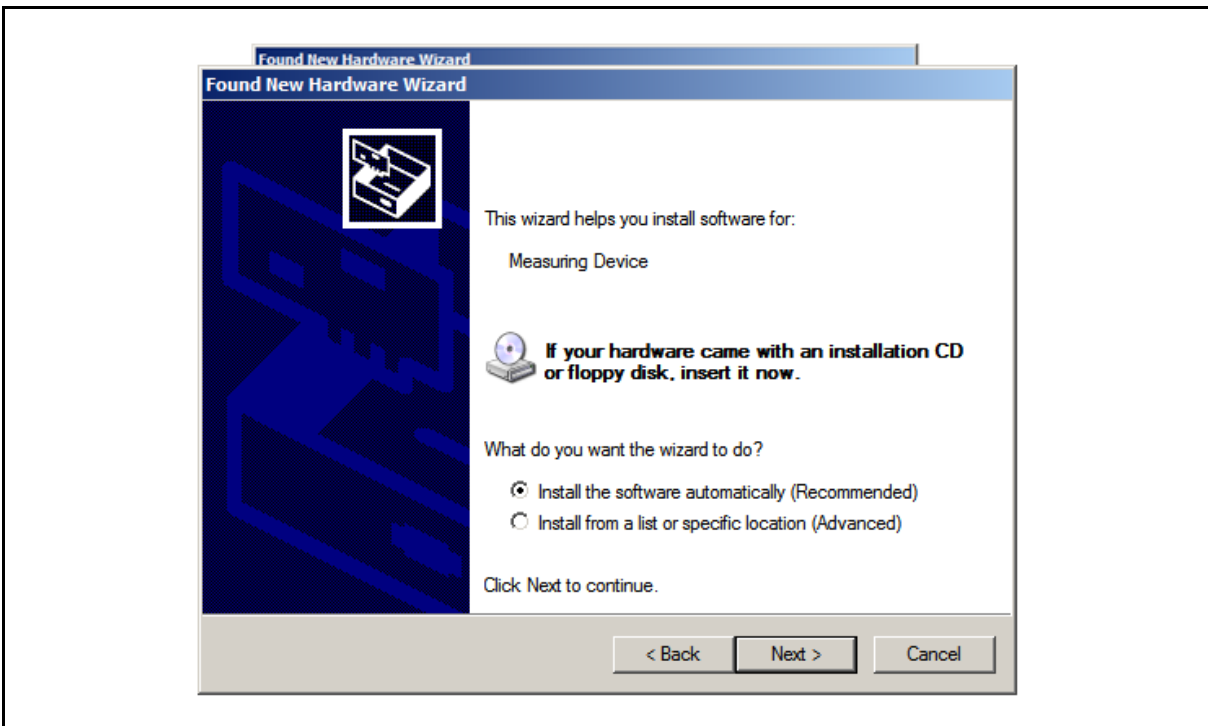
Found New Hardware Wizard

Found New Hardware Wizard

This wizard helps you install software for:

Measuring Device

If your hardware came with an installation CD or floppy disk, insert it now.

What do you want the wizard to do?

Install the software automatically (Recommended)

Install from a list or specific location (Advanced)

Click Next to continue.

< Back | Next > | Cancel